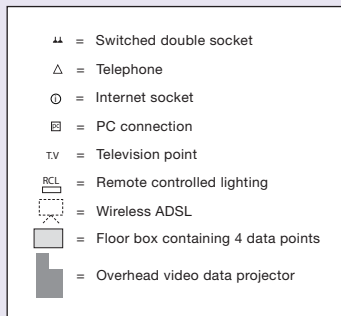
= Switched double socket

$\triangle$ = Telephone

= Internet socket

PC = PC connection

T.V = Television point

RCL = Remote controlled lighting

= Wireless ADSL

= Floor box containing 4 data points

= Overhead video data projector